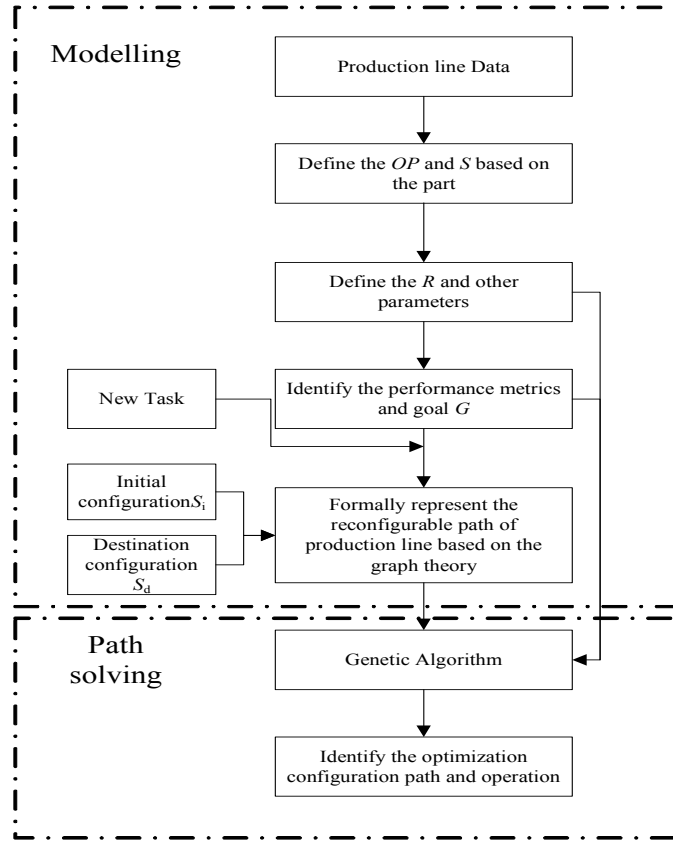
Modelling

Production line Data

Define the *OP* and *S* based on the part

Define the *R* and other parameters

New Task

Identify the performance metrics and goal *G*

Initial configuration$S_{\mathrm{i}}$

Destination configuration $S_{\mathrm{d}}$

Formally represent the reconfigurable path of production line based on the graph theory

Path solving

Genetic Algorithm

Identify the optimization configuration path and operation